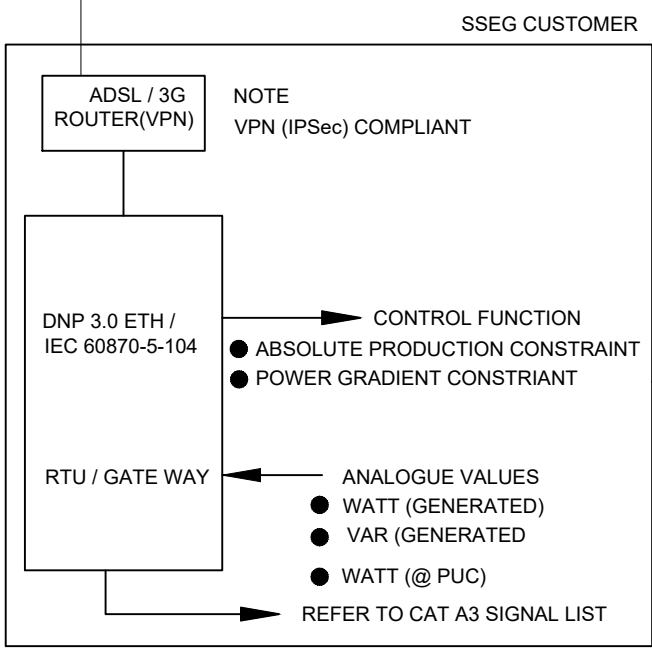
SSEG CUSTOMER

ADSL / 3G ROUTER(VPN)

NOTE
VPN (IPSec) COMPLIANT

DNP 3.0 ETH / IEC 60870-5-104

CONTROL FUNCTION
● ABSOLUTE PRODUCTION CONSTRAINT
● POWER GRADIENT CONSTRIANT

RTU / GATE WAY

ANALOGUE VALUES
● WATT (GENERATED)
● VAR (GENERATED
● WATT (@ PUC)

REFER TO CAT A3 SIGNAL LIST